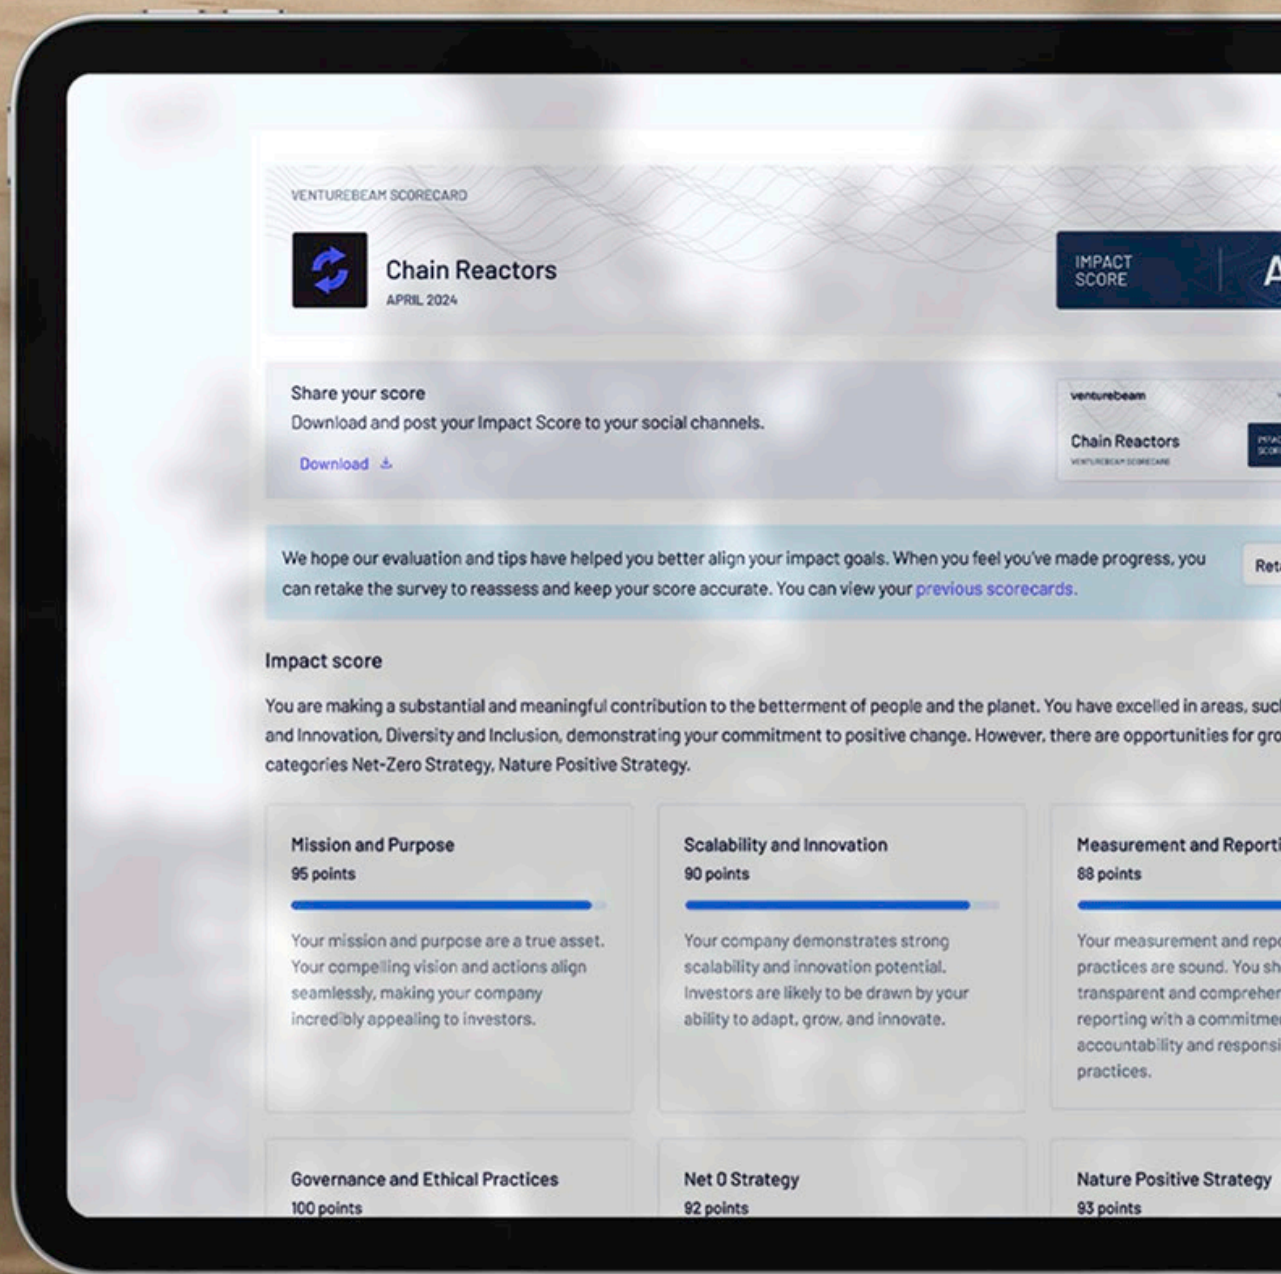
VENTUREBEAM SCORECARD

Chain Reactors
APRIL 2024

IMPACT SCORE | A

Share your score
Download and post your Impact Score to your social channels.
Download

venturebeam
Chain Reactors
VENTUREBEAM SCORECARD

We hope our evaluation and tips have helped you better align your impact goals. When you feel you've made progress, you can retake the survey to reassess and keep your score accurate. You can view your previous scorecards.

Ret

Impact score

You are making a substantial and meaningful contribution to the betterment of people and the planet. You have excelled in areas, suc and Innovation, Diversity and Inclusion, demonstrating your commitment to positive change. However, there are opportunities for gro categories Net-Zero Strategy, Nature Positive Strategy.

Mission and Purpose
95 points
Your mission and purpose are a true asset. Your compelling vision and actions align seamlessly, making your company incredibly appealing to investors.

Scalability and Innovation
90 points
Your company demonstrates strong scalability and innovation potential. Investors are likely to be drawn by your ability to adapt, grow, and innovate.

Measurement and Reporti
88 points
Your measurement and rep practices are sound. You sh transparent and comprehe reporting with a commitme accountability and responsi practices.

Governance and Ethical Practices
100 points

Net 0 Strategy
92 points

Nature Positive Strategy
93 points